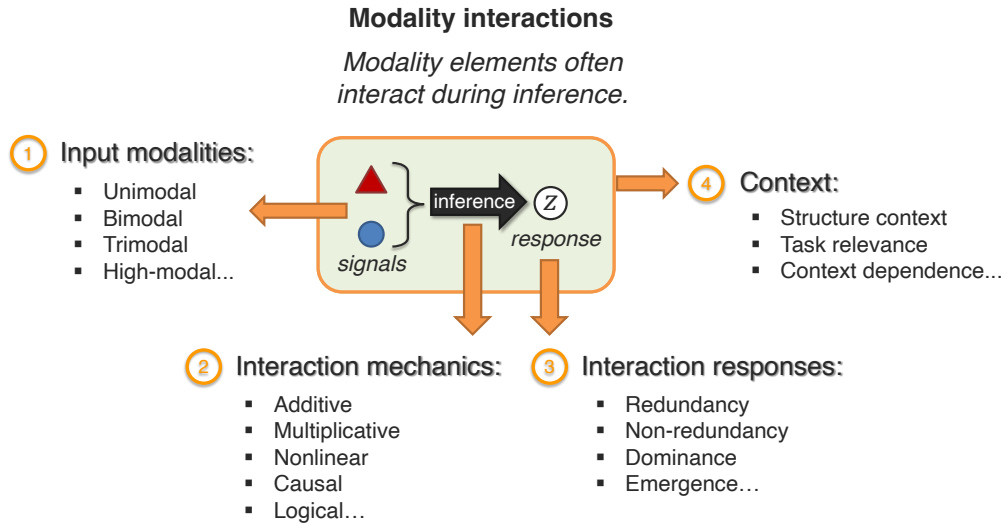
**Modality interactions**

*Modality elements often interact during inference.*

1 Input modalities:
- Unimodal
- Bimodal
- Trimodal
- High-modal...

signals

inference

$z$

response

4 Context:
- Structure context
- Task relevance
- Context dependence...

2 Interaction mechanics:
- Additive
- Multiplicative
- Nonlinear
- Causal
- Logical…

3 Interaction responses:
- Redundancy
- Non-redundancy
- Dominance
- Emergence…